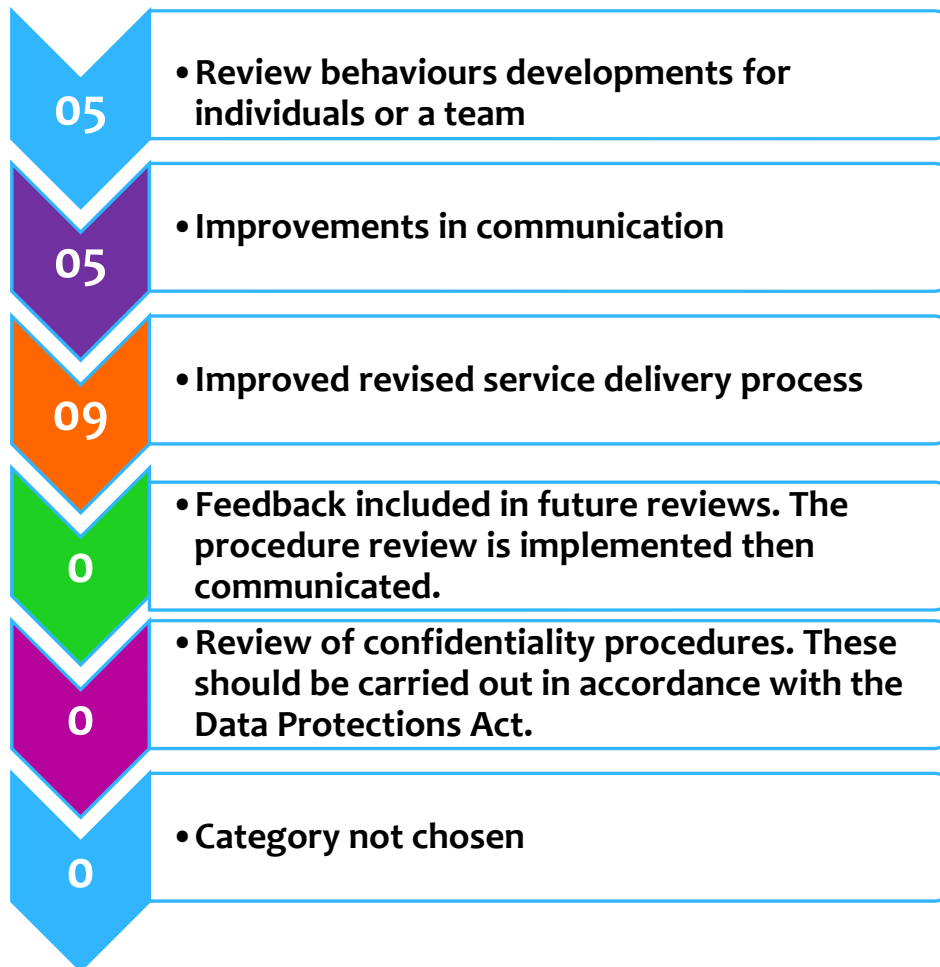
05

• Review behaviours developments for individuals or a team

05

• Improvements in communication

09

• Improved revised service delivery process

0

• Feedback included in future reviews. The procedure review is implemented then communicated.

0

• Review of confidentiality procedures. These should be carried out in accordance with the Data Protections Act.

0

• Category not chosen